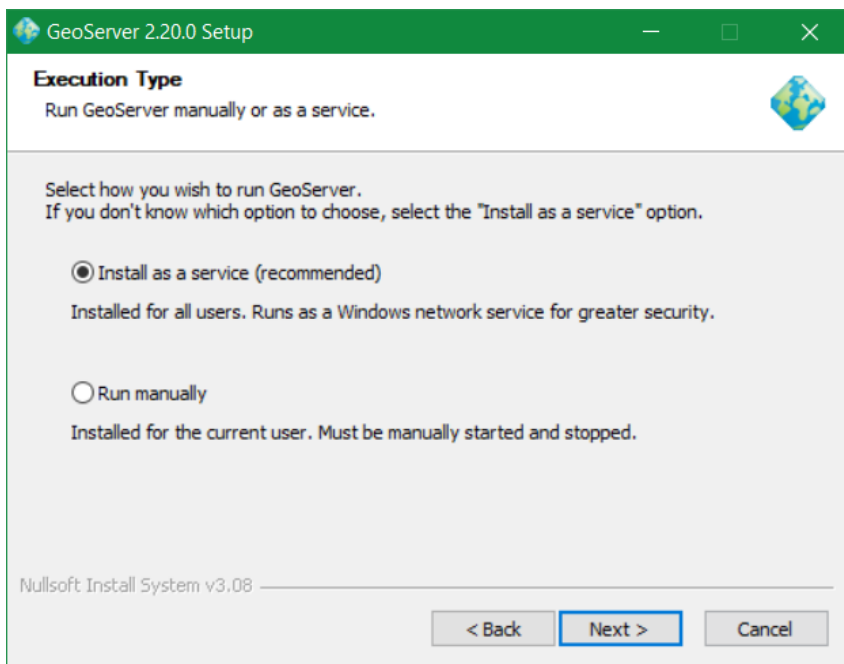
GeoServer 2.20.0 Setup

Execution Type
Run GeoServer manually or as a service.

Select how you wish to run GeoServer.
If you don't know which option to choose, select the "Install as a service" option.

Install as a service (recommended)

Installed for all users. Runs as a Windows network service for greater security.

Run manually

Installed for the current user. Must be manually started and stopped.

Nullsoft Install System v3.08

< Back
Next >
Cancel